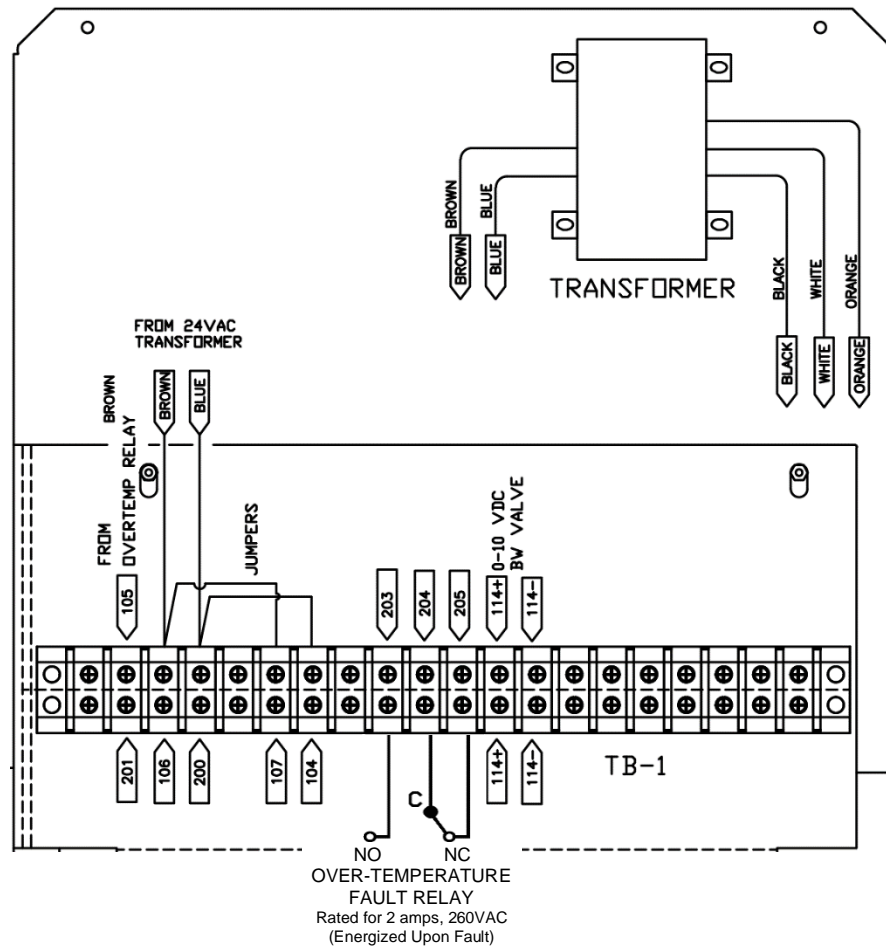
BROWN
BLUE
BROWN
BLUE
TRANSFORMER
BLACK
WHITE
ORANGE
BLACK
WHITE
ORANGE

FROM 24VAC TRANSFORMER
BROWN
BROWN
BLUE
FROM OVERTEMP RELAY
JUMPERS
0-10 VDC BW VALVE
105
203
204
205
114+
114-

201
106
200
107
104
114+
114-
TB-1

C
NO
NC
OVER-TEMPERATURE FAULT RELAY
Rated for 2 amps, 260VAC
(Energized Upon Fault)